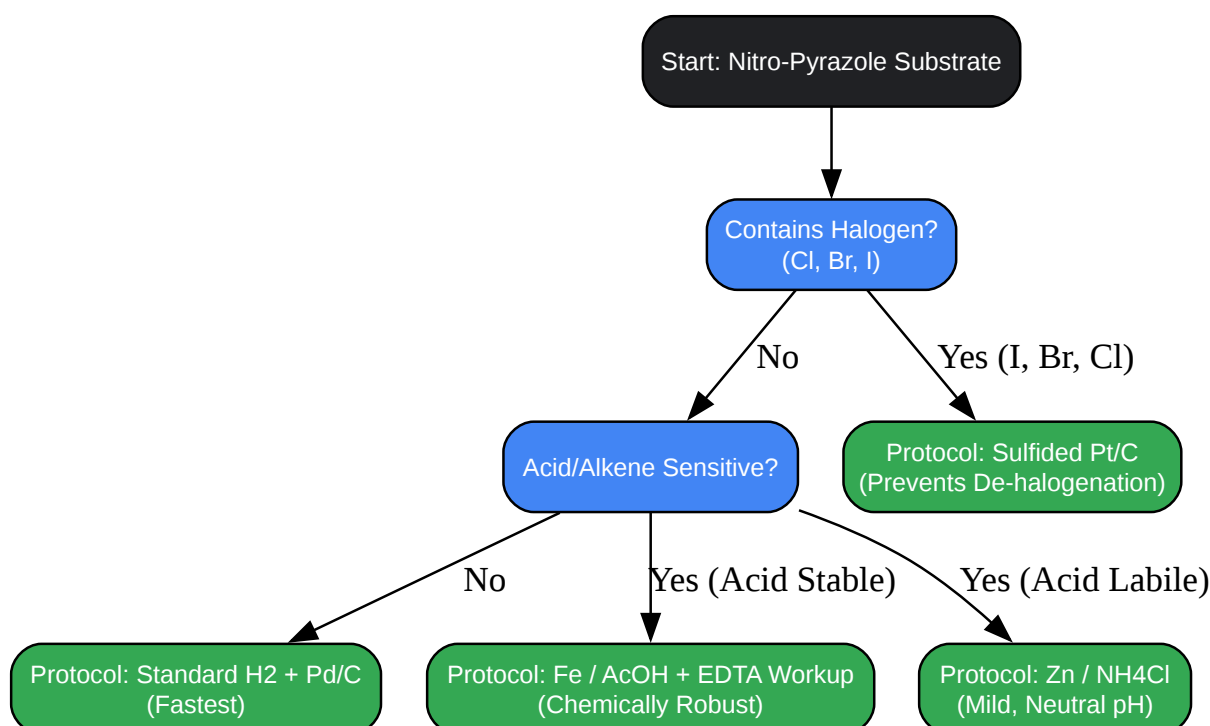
Start: Nitro-Pyrazole Substrate

Contains Halogen?
(Cl, Br, I)

No

Yes (I, Br, Cl)

Acid/Alkene Sensitive?

Protocol: Sulfided Pt/C
(Prevents De-halogenation)

No

Yes (Acid Stable)

Yes (Acid Labile)

Protocol: Standard H2 + Pd/C
(Fastest)

Protocol: Fe / AcOH + EDTA Workup
(Chemically Robust)

Protocol: Zn / NH4Cl
(Mild, Neutral pH)